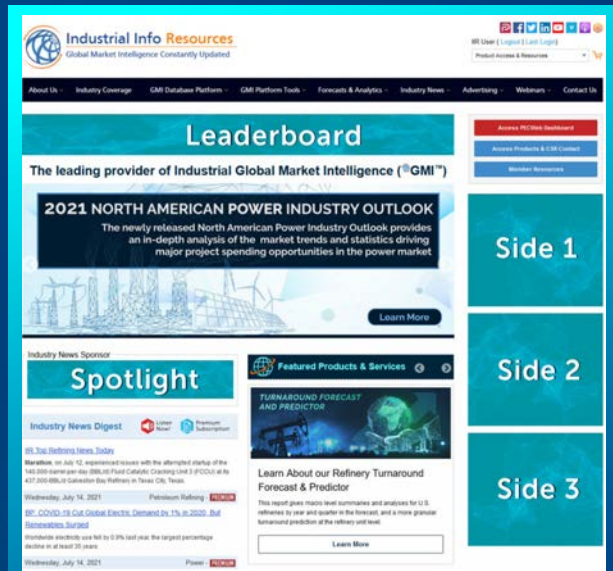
Industrial Info Resources
Global Market Intelligence Constantly Updated

IIR User ( Logout | Last Login )

Product Access & Resources

About Us · Industry Coverage · GMI Database Platform · GMI Platform Tools · Forecasts & Analytics · Industry News · Advertising · Webinars · Contact Us

Leaderboard

The leading provider of Industrial Global Market Intelligence (GMI™)

2021 NORTH AMERICAN POWER INDUSTRY OUTLOOK

The newly released North American Power Industry Outlook provides an in-depth analysis of the market trends and statistics driving major project spending opportunities in the power market

Learn More

Access PECWeb Dashboard

Access Products & CSR Contact

Member Resources

Side 1

Side 2

Side 3

Industry News Sponsor

Spotlight

Industry News Digest

Listen Now!

Premium Subscription

IIR Top Refining News Today

Marathon, on July 12, experienced issues with the attempted startup of the 140,000-barrel-per-day (BBL/d) Fluid Catalytic Cracking Unit 3 (FCCU) at its 437,000-BBL/d Galveston Bay Refinery in Texas City, Texas.

Wednesday, July 14, 2021 · Petroleum Refining · PREMIUM

BP: COVID-19 Cut Global Electric Demand by 1% in 2020, But Renewables Surged

Worldwide electricity use fell by 0.9% last year, the largest percentage decline in at least 35 years

Wednesday, July 14, 2021 · Power · PREMIUM

Featured Products & Services

TURNAROUND FORECAST AND PREDICTOR

Learn About our Refinery Turnaround Forecast & Predictor

This report gives macro level summaries and analyses for U.S. refineries by year and quarter in the forecast, and a more granular turnaround prediction at the refinery unit level.

Learn More